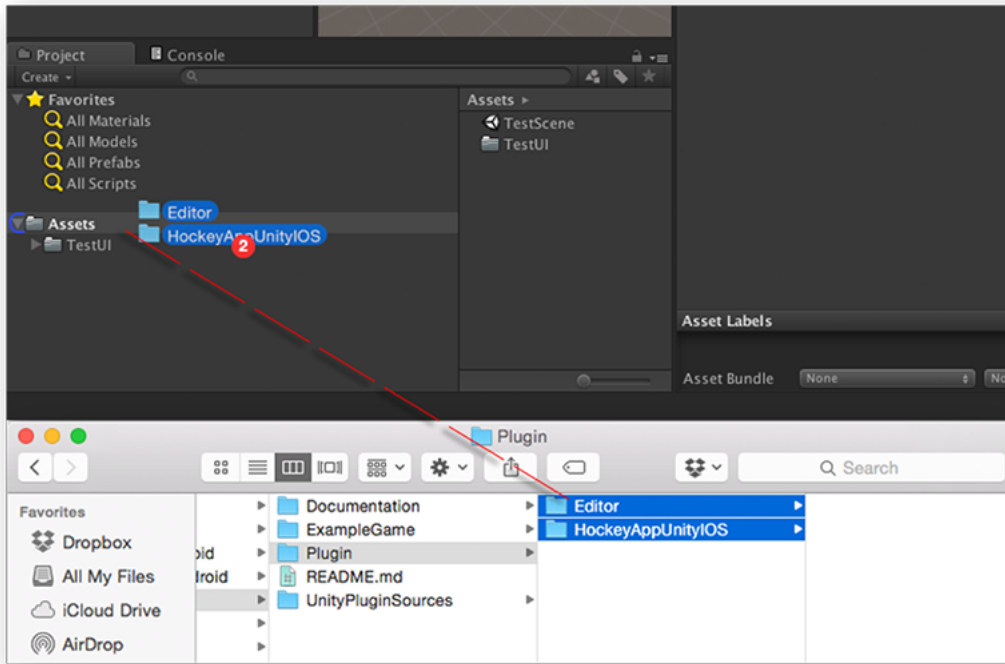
Project
Console
Create
Favorites
All Materials
All Models
All Prefabs
All Scripts
Assets
TestUI
Editor
HockeyAppUnityIOS
2
Assets ▸
TestScene
TestUI
Asset Labels
Asset Bundle
None
No
Plugin
Search
Favorites
Dropbox
All My Files
iCloud Drive
AirDrop
oid
roid
Documentation
ExampleGame
Plugin
README.md
UnityPluginSources
Editor
HockeyAppUnityIOS